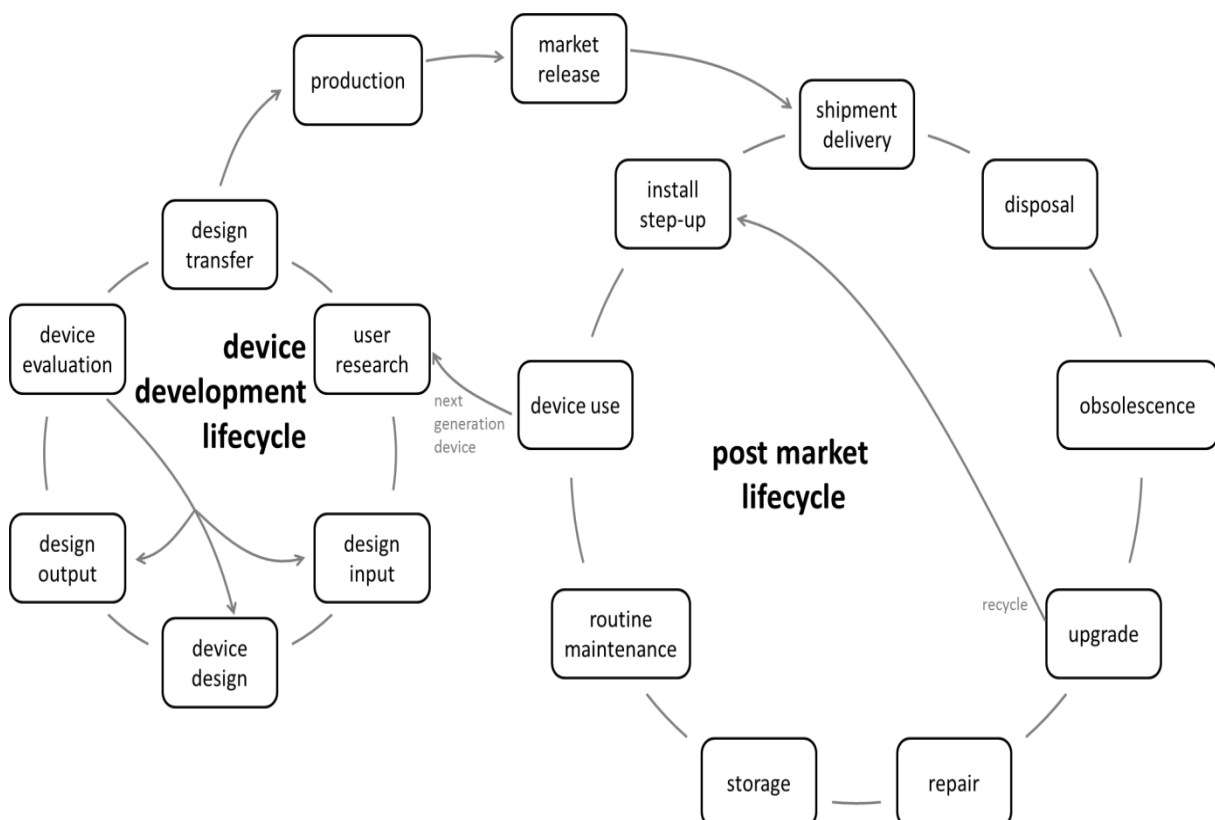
production

market release

shipment delivery

install step-up

disposal

design transfer

device evaluation

user research

device development lifecycle

device use

next generation device

obsolescence

post market lifecycle

design output

design input

device design

routine maintenance

recycle

upgrade

storage

repair